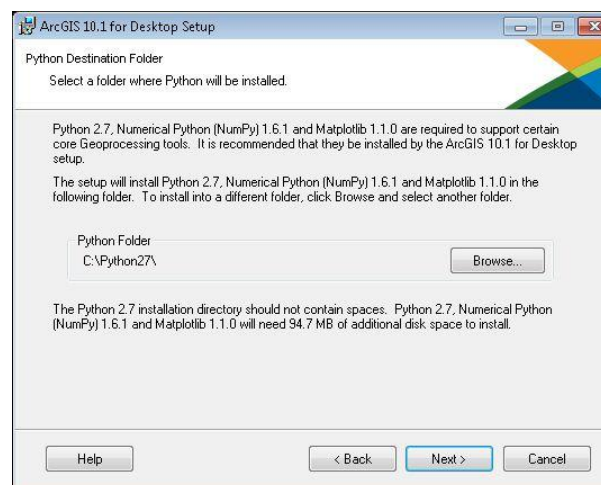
ArcGIS 10.1 for Desktop Setup

Python Destination Folder

Select a folder where Python will be installed.

Python 2.7, Numerical Python (NumPy) 1.6.1 and Matplotlib 1.1.0 are required to support certain core Geoprocessing tools. It is recommended that they be installed by the ArcGIS 10.1 for Desktop setup.

The setup will install Python 2.7, Numerical Python (NumPy) 1.6.1 and Matplotlib 1.1.0 in the following folder. To install into a different folder, click Browse and select another folder.

Python Folder

C:\Python27\

Browse...

The Python 2.7 installation directory should not contain spaces. Python 2.7, Numerical Python (NumPy) 1.6.1 and Matplotlib 1.1.0 will need 94.7 MB of additional disk space to install.

Help

< Back

Next >

Cancel